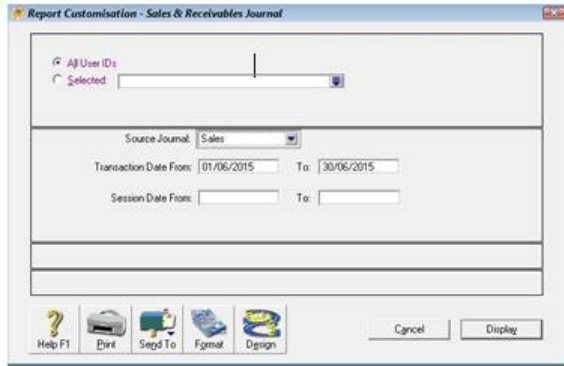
Report Customisation - Sales & Receivables Journal

All User IDs
Selected:

Source Journal: Sales
Transaction Date From: 01/06/2015 To: 30/06/2015
Session Date From: To:

Help F1
Print
Send To
Format
Design
Cancel
Display